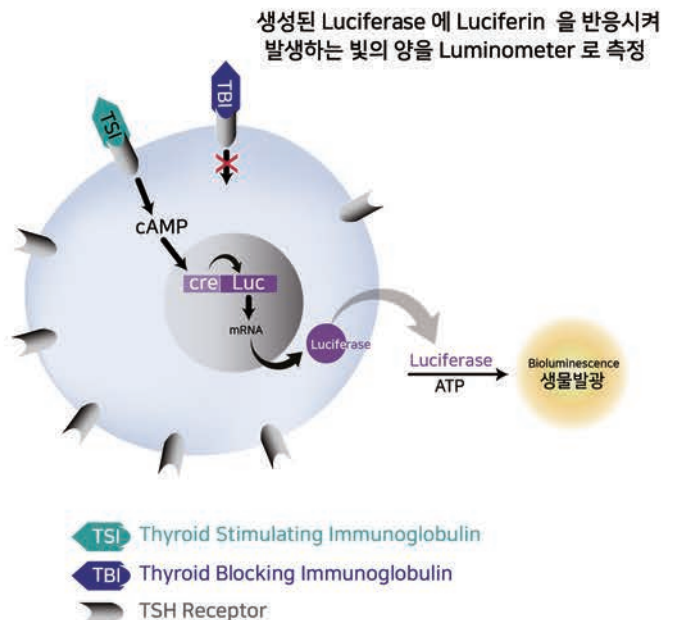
생성된 Luciferase 에 Luciferin 을 반응시켜 발생하는 빛의 양을 Luminometer 로 측정

TBI

TSI

cAMP

cre Luc

mRNA

Luciferase

Luciferase

ATP

Bioluminescence
생물발광

TSI Thyroid Stimulating Immunoglobulin

TBI Thyroid Blocking Immunoglobulin

TSH Receptor